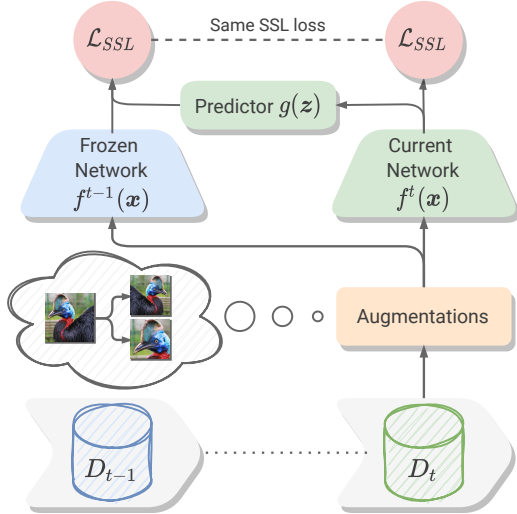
$\mathcal{L}_{SSL}$

Same SSL loss

$\mathcal{L}_{SSL}$

Predictor $g(\boldsymbol{z})$

Frozen Network $f^{t-1}(\boldsymbol{x})$

Current Network $f^{t}(\boldsymbol{x})$

Augmentations

$D_{t-1}$

$D_t$